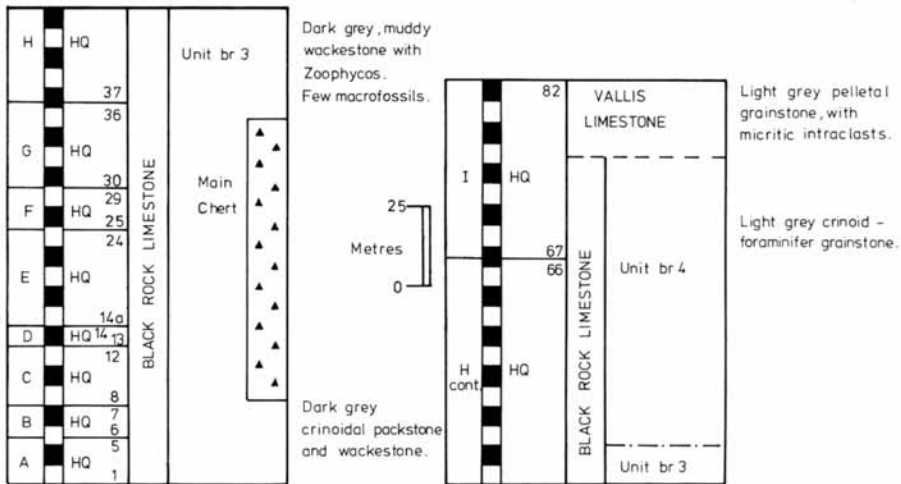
H HQ 37
36
G HQ 30
29
F HQ 25
24
E HQ 14a
D HQ 14 13
12
C HQ 8
7
B HQ 6
5
A HQ 1

BLACK ROCK LIMESTONE

Unit br 3

Main Chert

Dark grey, muddy wackestone with Zoophycos. Few macrofossils.

Dark grey crinoidal packstone and wackestone.

25
Metres
0

82
I HQ
67
66
H cont. HQ

VALLIS LIMESTONE

BLACK ROCK LIMESTONE

Unit br 4

Unit br 3

Light grey pelletal grainstone, with micritic intraclasts.

Light grey crinoid - foraminifer grainstone.